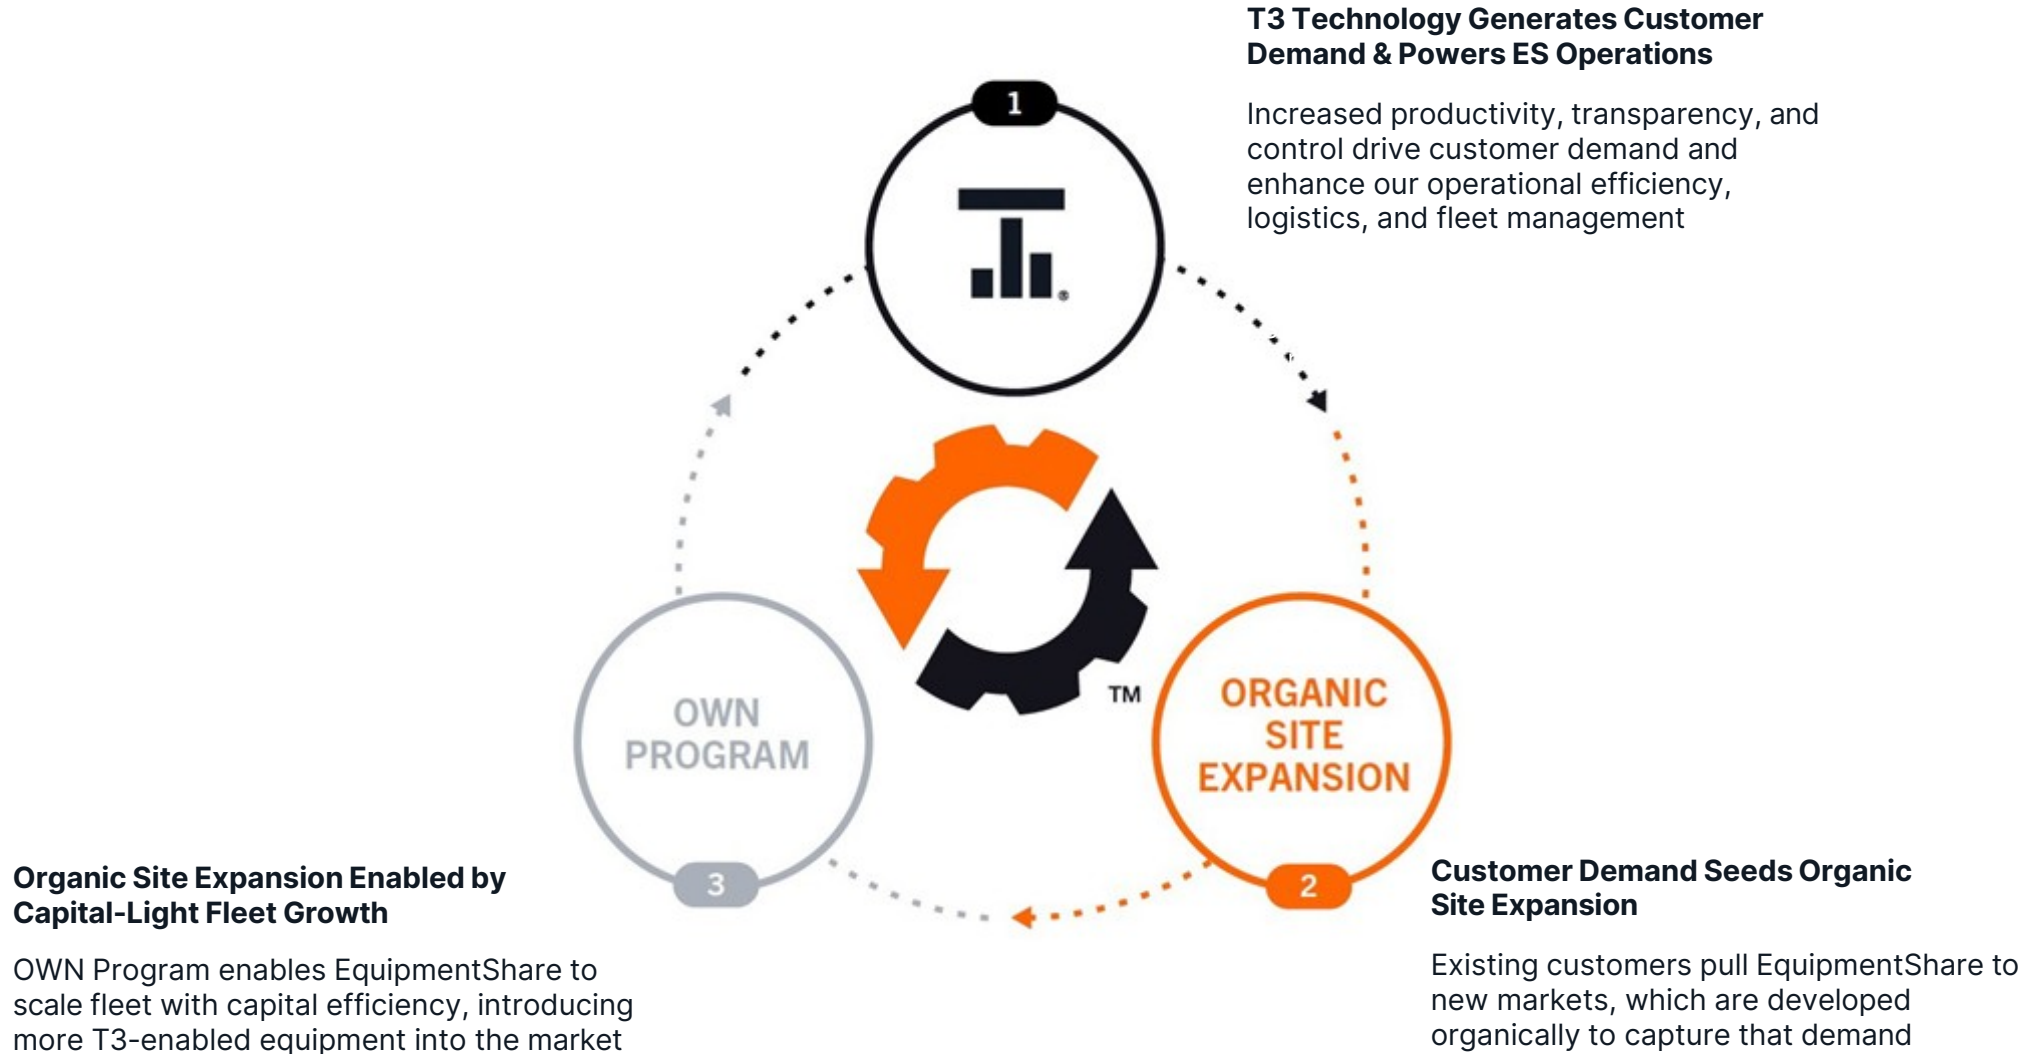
T3 Technology Generates Customer Demand & Powers ES Operations

Increased productivity, transparency, and control drive customer demand and enhance our operational efficiency, logistics, and fleet management

1

TM

OWN PROGRAM

ORGANIC SITE EXPANSION

3

2

Organic Site Expansion Enabled by Capital-Light Fleet Growth

OWN Program enables EquipmentShare to scale fleet with capital efficiency, introducing more T3-enabled equipment into the market

Customer Demand Seeds Organic Site Expansion

Existing customers pull EquipmentShare to new markets, which are developed organically to capture that demand